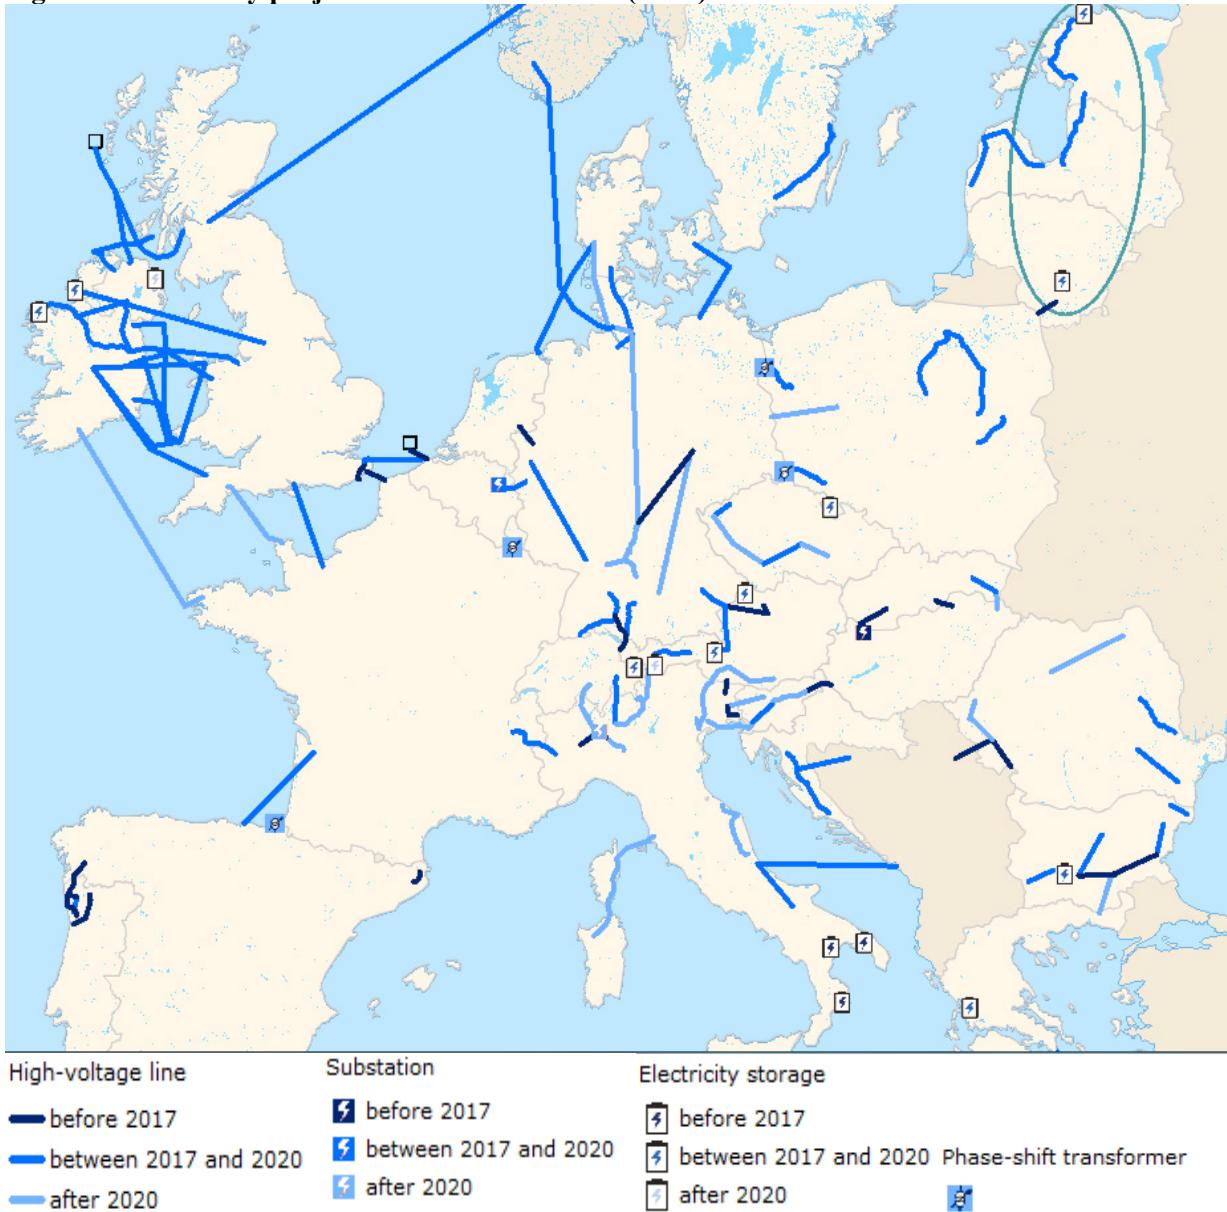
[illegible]

High-voltage line
before 2017
between 2017 and 2020
after 2020

Substation
before 2017
between 2017 and 2020
after 2020

Electricity storage
before 2017
between 2017 and 2020
after 2020

Phase-shift transformer